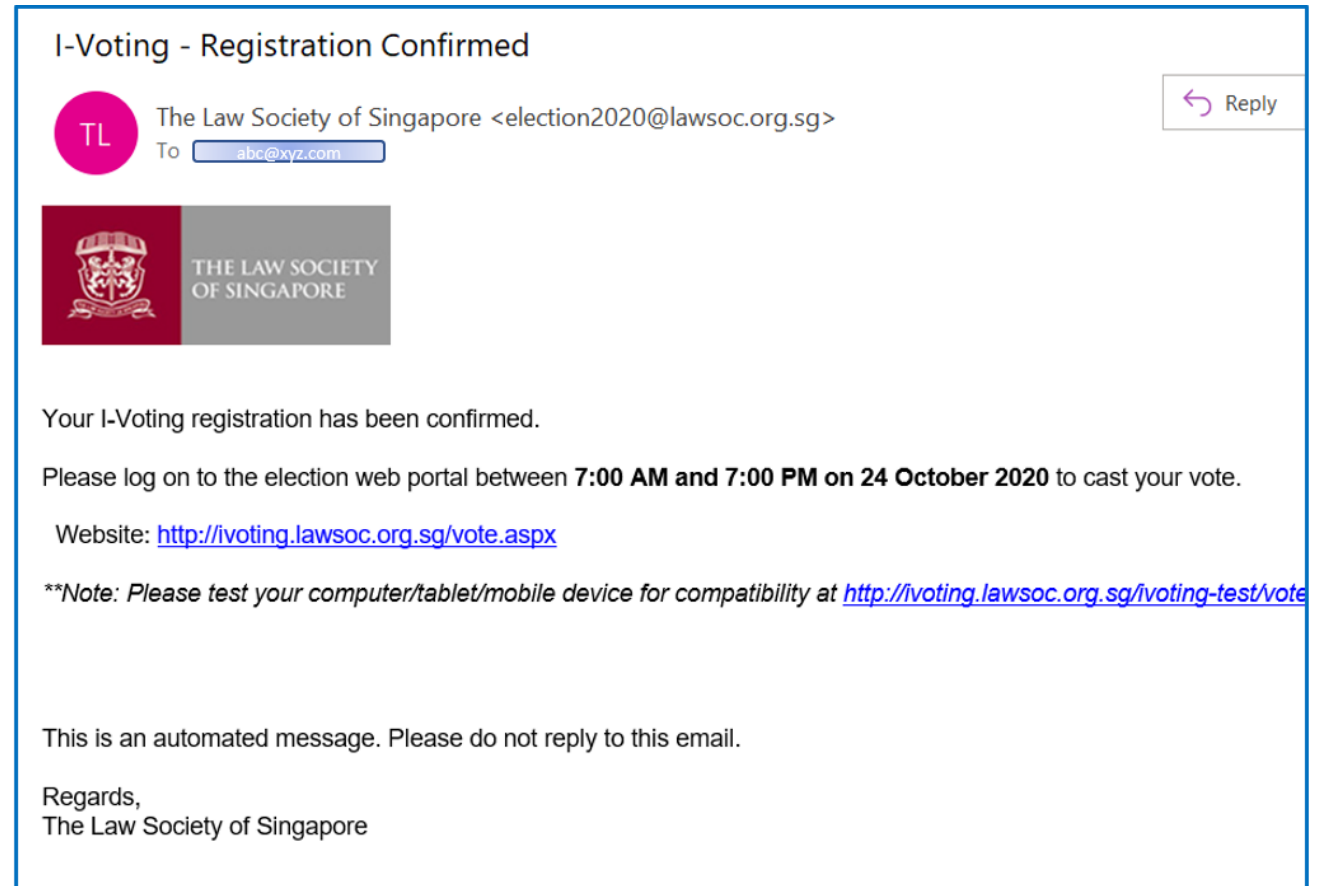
I-Voting - Registration Confirmed

Reply

TL

The Law Society of Singapore <election2020@lawsoc.org.sg>
To abc@xyz.com

THE LAW SOCIETY OF SINGAPORE

Your I-Voting registration has been confirmed.

Please log on to the election web portal between **7:00 AM and 7:00 PM on 24 October 2020** to cast your vote.

Website: http://ivoting.lawsoc.org.sg/vote.aspx

*\*\*Note: Please test your computer/tablet/mobile device for compatibility at http://ivoting.lawsoc.org.sg/ivoting-test/vote*

This is an automated message. Please do not reply to this email.

Regards,
The Law Society of Singapore